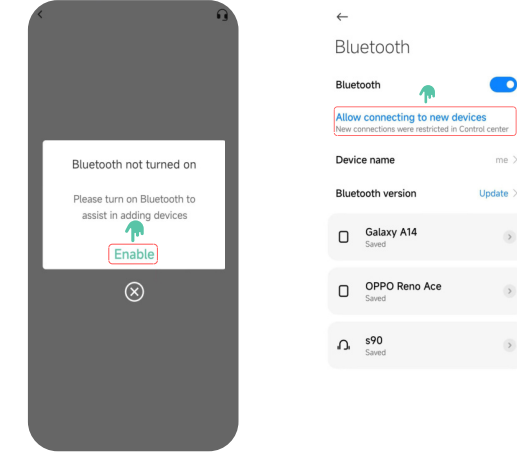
Bluetooth not turned on

Please turn on Bluetooth to assist in adding devices

Enable

Bluetooth

Bluetooth

Allow connecting to new devices
New connections were restricted in Control center

Device name me

Bluetooth version Update

Galaxy A14
Saved

OPPO Reno Ace
Saved

s90
Saved